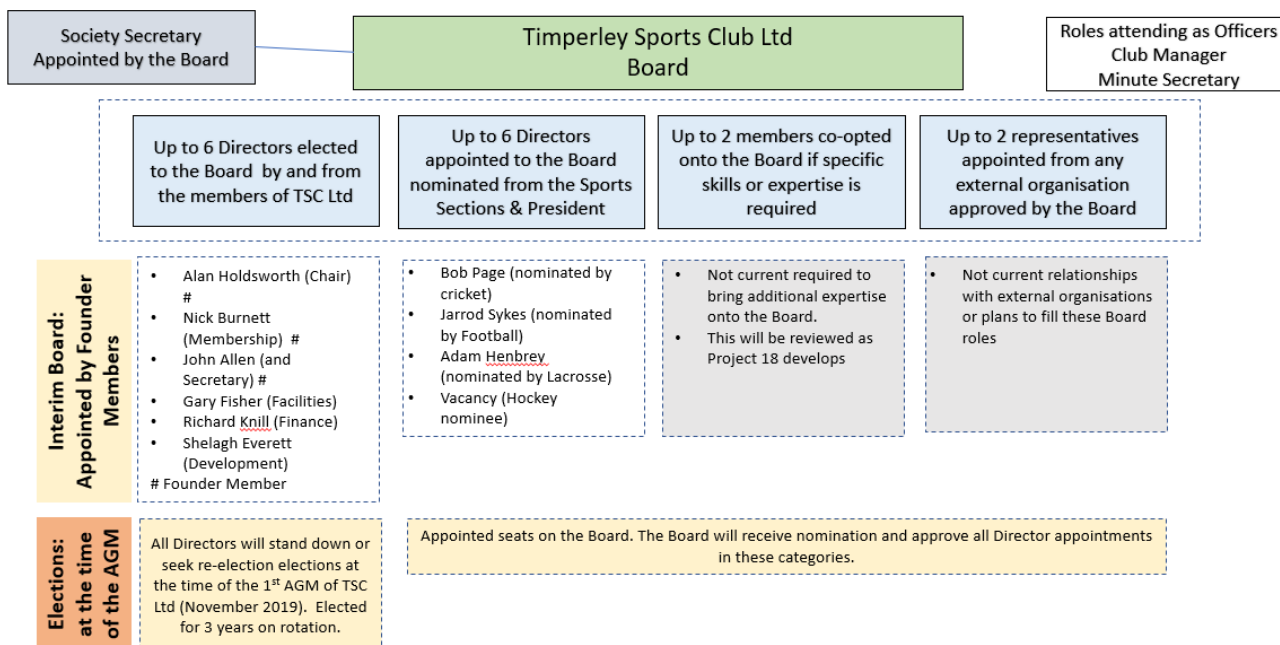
Society Secretary
Appointed by the Board

Timperley Sports Club Ltd
Board

Roles attending as Officers
Club Manager
Minute Secretary

Up to 6 Directors elected to the Board by and from the members of TSC Ltd

Up to 6 Directors appointed to the Board nominated from the Sports Sections & President

Up to 2 members co-opted onto the Board if specific skills or expertise is required

Up to 2 representatives appointed from any external organisation approved by the Board

Interim Board: Appointed by Founder Members

- Alan Holdsworth (Chair) #
- Nick Burnett (Membership) #
- John Allen (and Secretary) #
- Gary Fisher (Facilities)
- Richard Knill (Finance)
- Shelagh Everett (Development)

# Founder Member

- Bob Page (nominated by cricket)
- Jarrod Sykes (nominated by Football)
- Adam Henbrey (nominated by Lacrosse)
- Vacancy (Hockey nominee)

- Not current required to bring additional expertise onto the Board.
- This will be reviewed as Project 18 develops

- Not current relationships with external organisations or plans to fill these Board roles

Elections: at the time of the AGM

All Directors will stand down or seek re-election elections at the time of the 1$^{st}$ AGM of TSC Ltd (November 2019). Elected for 3 years on rotation.

Appointed seats on the Board. The Board will receive nomination and approve all Director appointments in these categories.